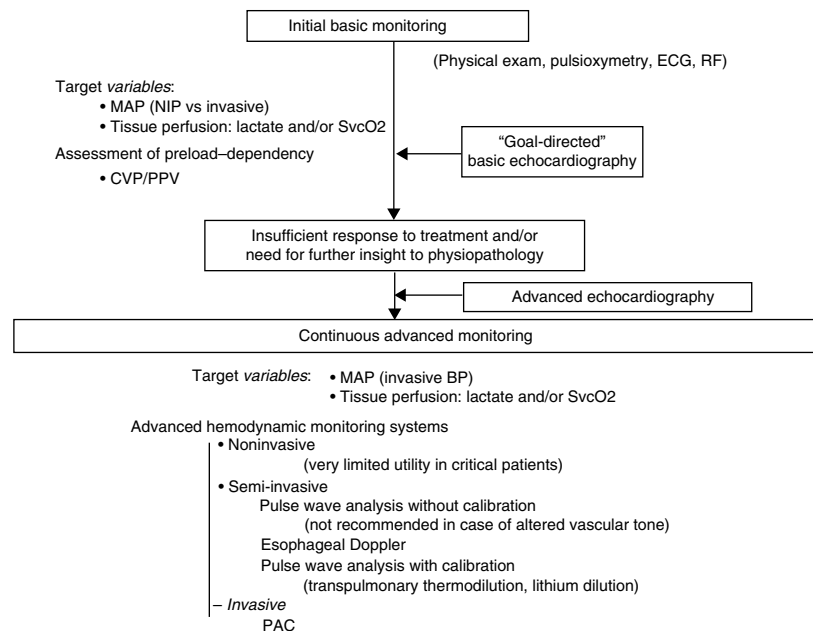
Initial basic monitoring

(Physical exam, pulsioxymetry, ECG, RF)

Target *variables*:
• MAP (NIP vs invasive)
• Tissue perfusion: lactate and/or SvcO2

Assessment of preload–dependency
• CVP/PPV

"Goal-directed" basic echocardiography

Insufficient response to treatment and/or need for further insight to physiopathology

Advanced echocardiography

Continuous advanced monitoring

Target *variables*: • MAP (invasive BP)
• Tissue perfusion: lactate and/or SvcO2

Advanced hemodynamic monitoring systems
• Noninvasive
(very limited utility in critical patients)
• Semi-invasive
Pulse wave analysis without calibration
(not recommended in case of altered vascular tone)
Esophageal Doppler
Pulse wave analysis with calibration
(transpulmonary thermodilution, lithium dilution)
– *Invasive*
PAC